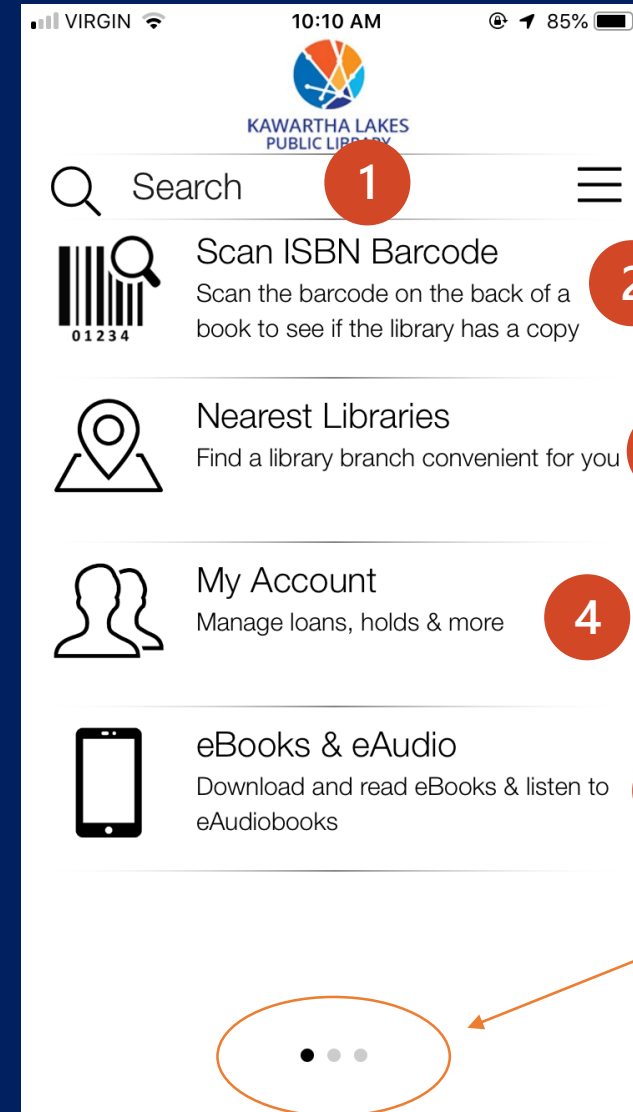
VIRGIN 10:10 AM 85%

KAWARTHA LAKES PUBLIC LIB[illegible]

Search 1

Scan ISBN Barcode
Scan the barcode on the back of a book to see if the library has a copy
01234
2

Nearest Libraries
Find a library branch convenient for you

My Account
Manage loans, holds & more
4

eBooks & eAudio
Download and read eBooks & listen to eAudiobooks